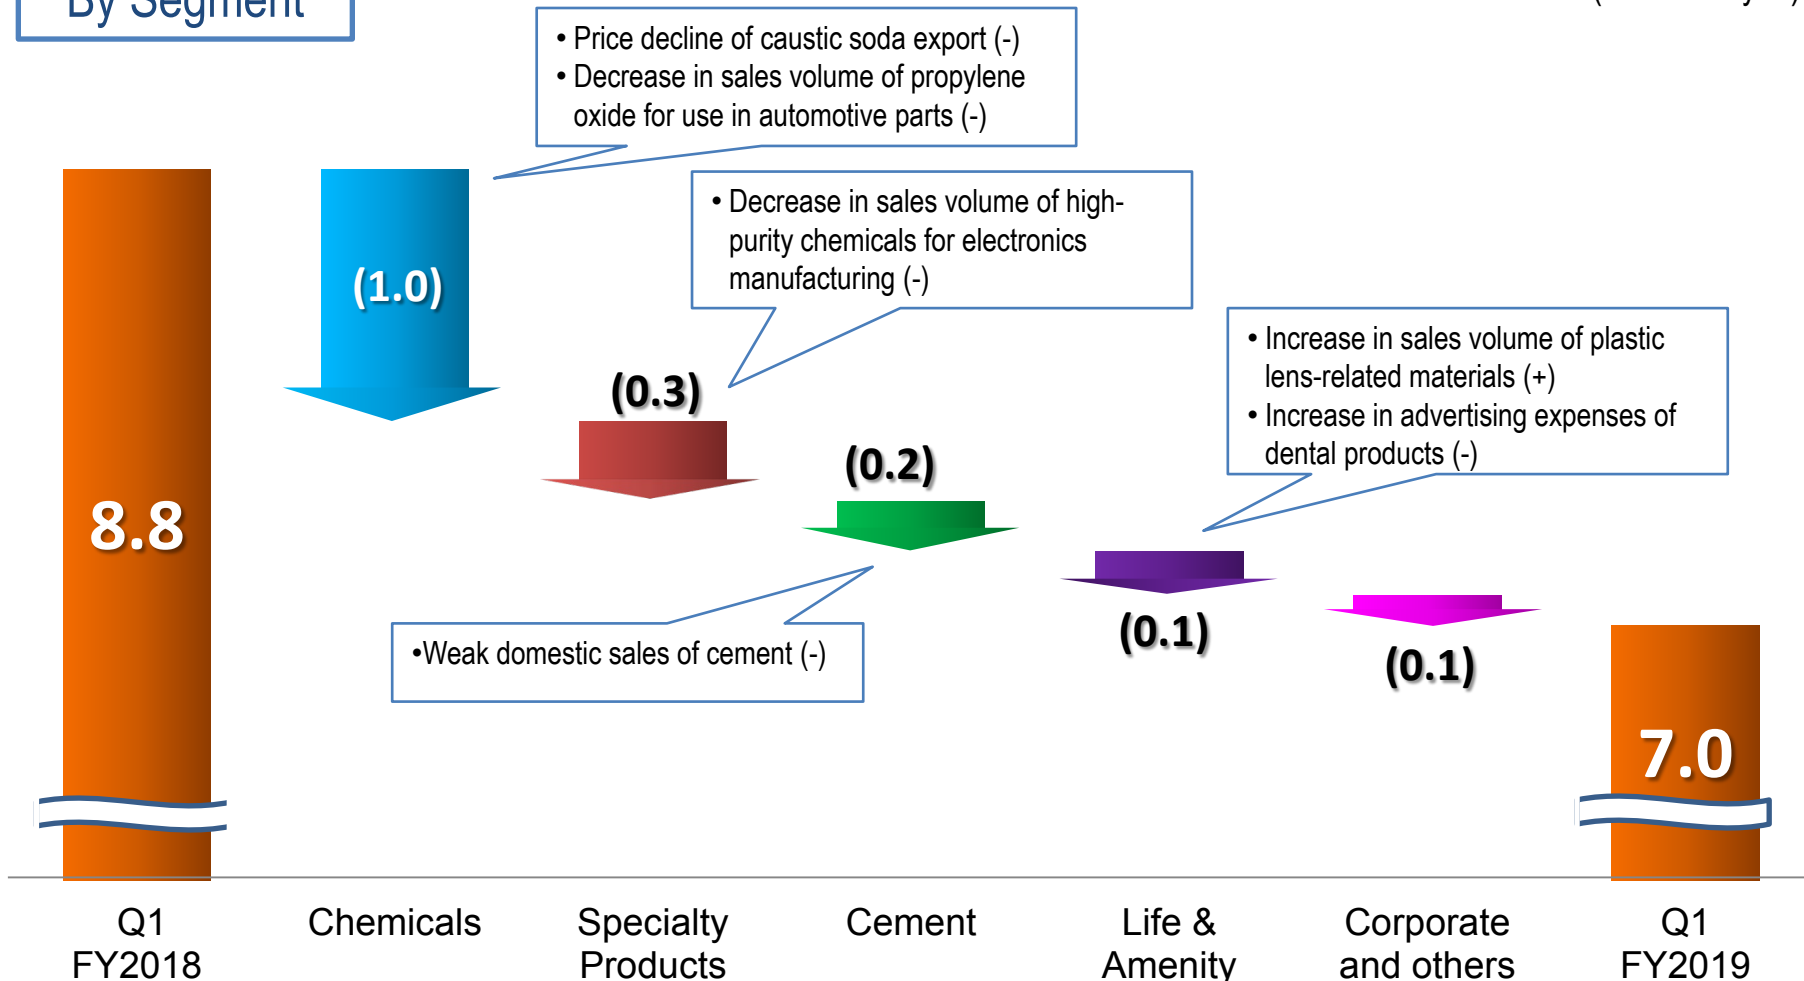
By Segment

• Price decline of caustic soda export (-)
• Decrease in sales volume of propylene oxide for use in automotive parts (-)

• Decrease in sales volume of high-purity chemicals for electronics manufacturing (-)

• Increase in sales volume of plastic lens-related materials (+)
• Increase in advertising expenses of dental products (-)

•Weak domestic sales of cement (-)

8.8

(1.0)

(0.3)

(0.2)

(0.1)

(0.1)

7.0

Q1 FY2018

Chemicals

Specialty Products

Cement

Life & Amenity

Corporate and others

Q1 FY2019